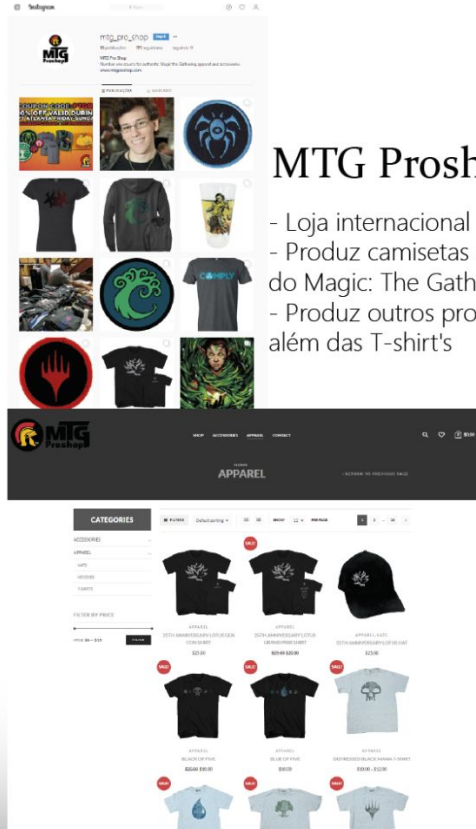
Instagram

mtg_pro_shop

MTG Pro Shop

MTG Prosh

- Loja internacional
- Produz camisetas do Magic: The Gath
- Produz outros pro além das T-shirt's

MTG Proshop

SHOP ACCESSORIES APPAREL CONTACT

APPAREL

CATEGORIES

ACCESSORIES

APPAREL

FILTER BY PRICE

FILTER

Default sorting

SALE

APPAREL

$25.00

SALE

SALE

SALE

APPAREL

BLACK OF FIVE

APPAREL

BLUE OF FIVE

SALE

SALE

SALE